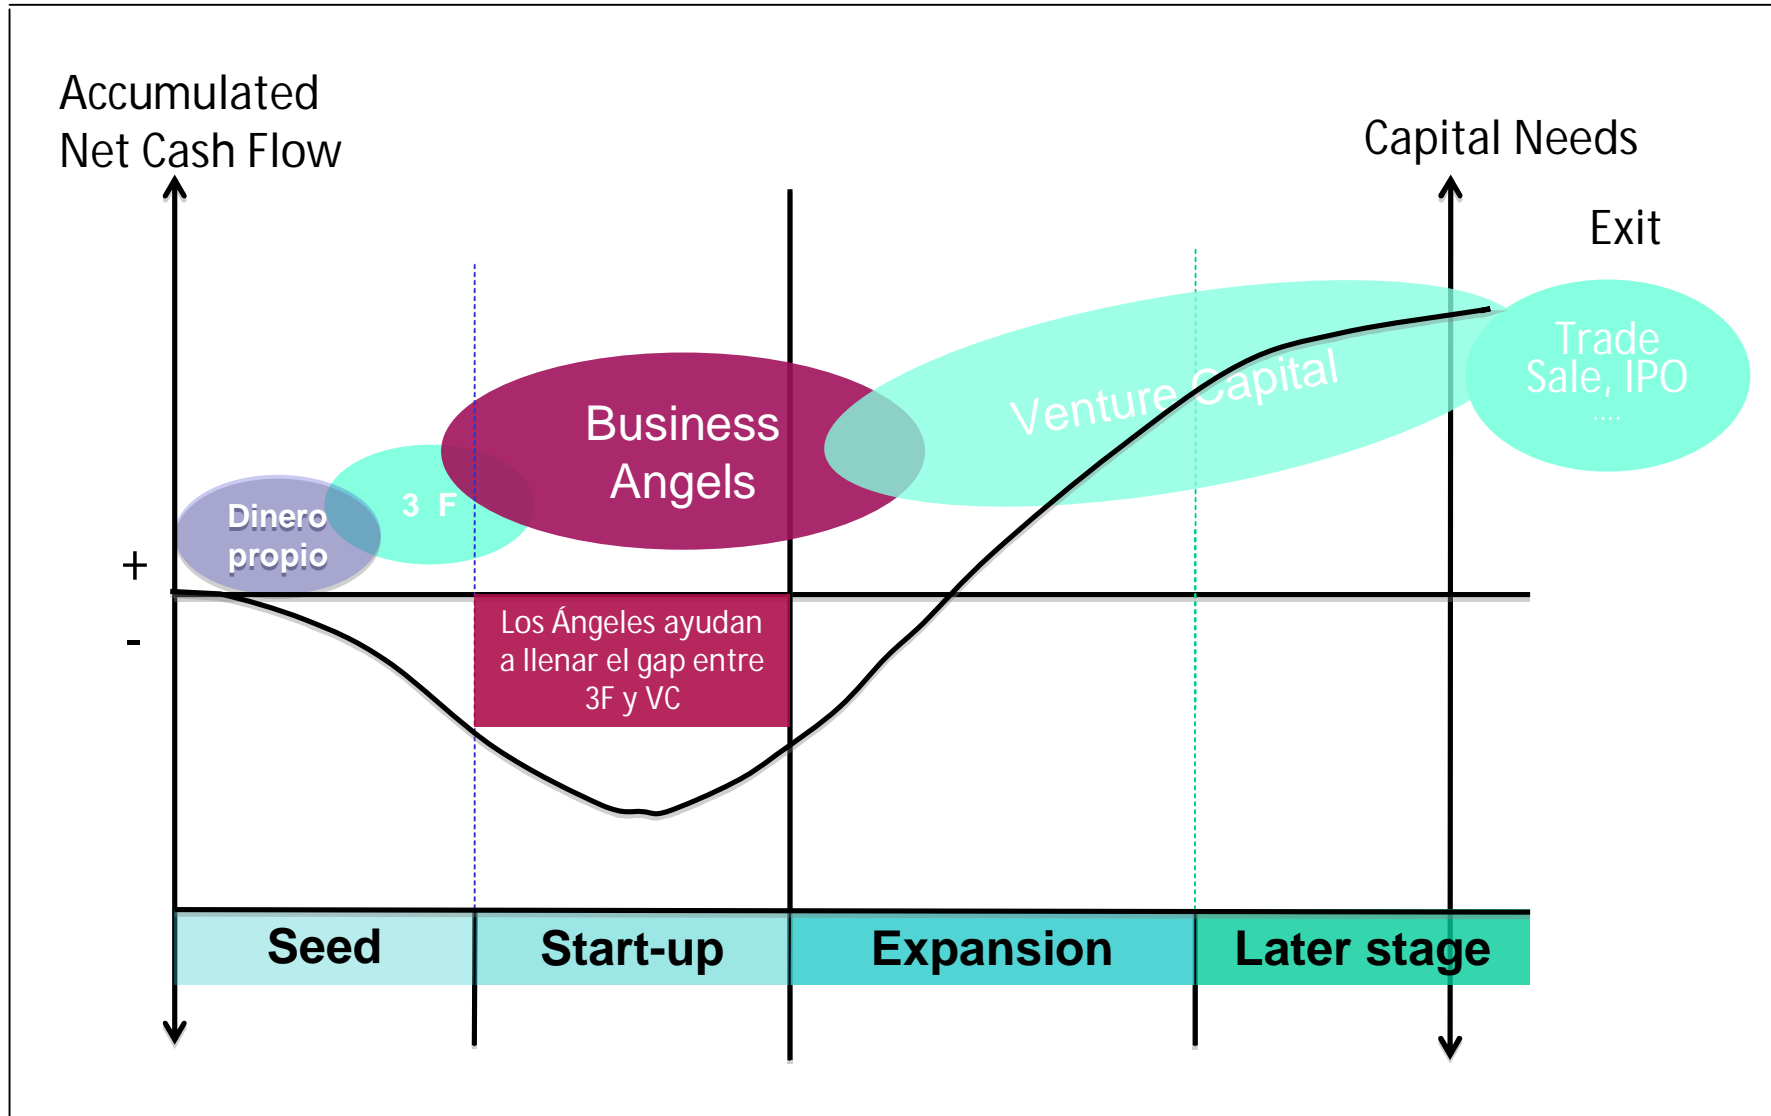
Accumulated
Net Cash Flow

Capital Needs

Exit

Trade
Sale, IPO
....

Venture Capital

Business
Angels

3 F

Dinero
propio

+

-

Los Ángeles ayudan a llenar el gap entre 3F y VC

| Seed | Start-up | Expansion | Later stage |